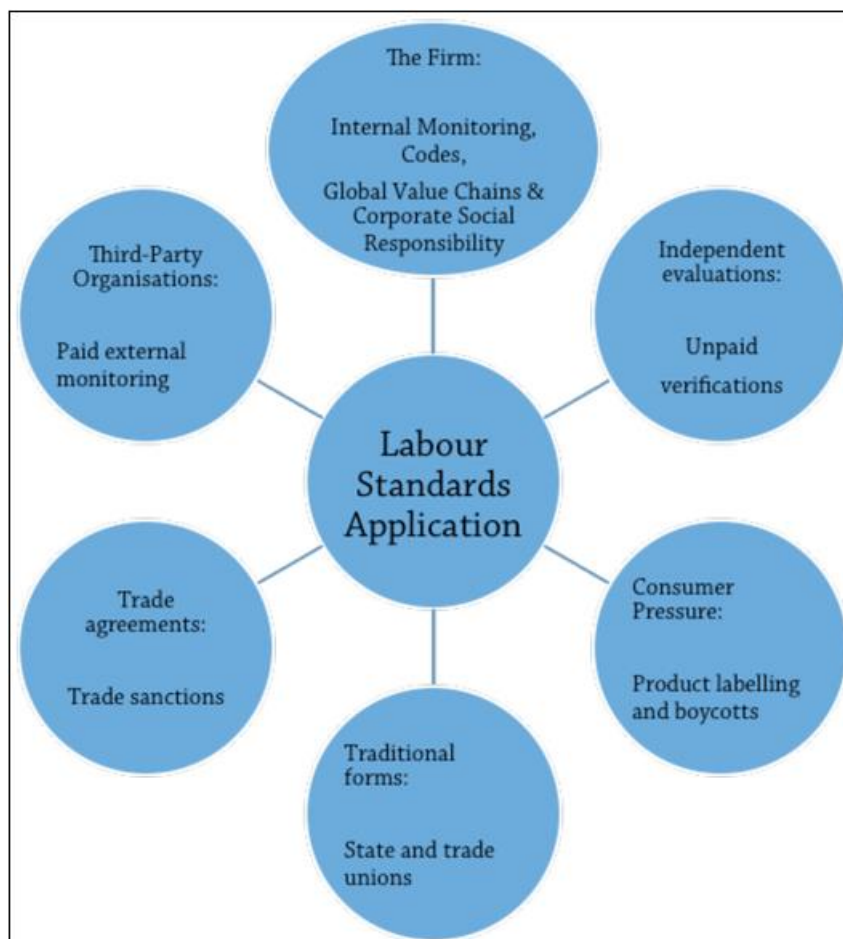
The Firm:

Internal Monitoring, Codes, Global Value Chains & Corporate Social Responsibility

Third-Party Organisations:

Paid external monitoring

Independent evaluations:

Unpaid verifications

Labour Standards Application

Trade agreements:

Trade sanctions

Consumer Pressure:

Product labelling and boycotts

Traditional forms:

State and trade unions